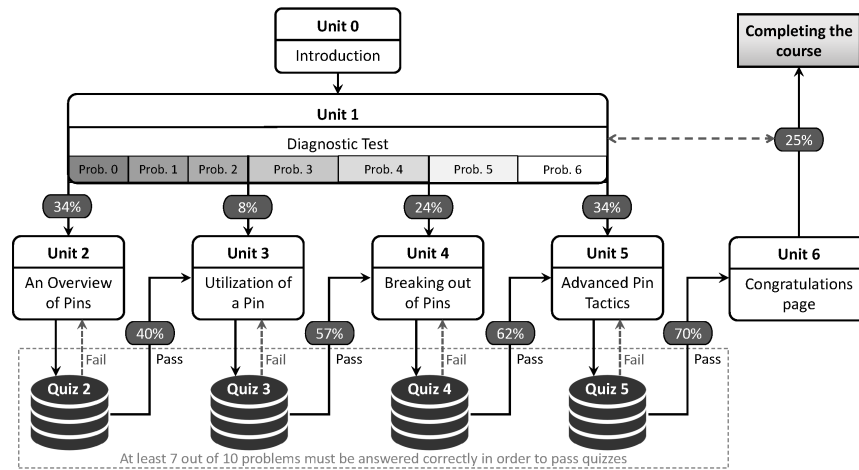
Unit 0
Introduction

Completing the course

Unit 1
Diagnostic Test

| Prob. 0 | Prob. 1 | Prob. 2 | Prob. 3 | Prob. 4 | Prob. 5 | Prob. 6 |
|---|---|---|---|---|---|---|

25%

34%
8%
24%
34%

Unit 2
An Overview of Pins

Unit 3
Utilization of a Pin

Unit 4
Breaking out of Pins

Unit 5
Advanced Pin Tactics

Unit 6
Congratulations page

40%
57%
62%
70%

Fail
Pass
Fail
Pass
Fail
Pass
Fail
Pass

Quiz 2
Quiz 3
Quiz 4
Quiz 5

At least 7 out of 10 problems must be answered correctly in order to pass quizzes